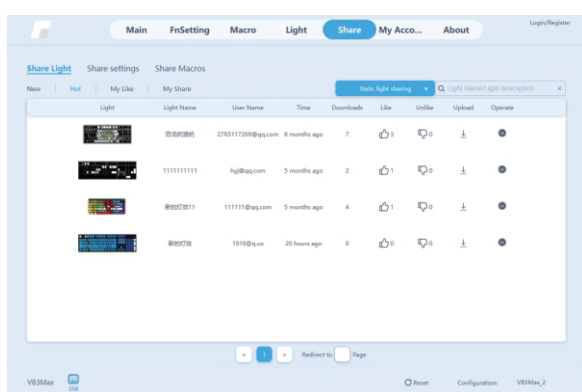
Main FnSetting Macro Light Share My Acco... About

Login/Register

Share Light Share settings Share Macros

New | Hot | My Like | My Share

Static light sharing

Light Name/Light description

| Light | Light Name | User Name | Time | Downloads | Like | Unlike | Upload | Operate |
|---|---|---|---|---|---|---|---|---|
| | 动态的游戏机 | 2765117269@qq.com | 6 months ago | 7 | 3 | 0 | | |
| | 1111111111 | hyj@qq.com | 5 months ago | 2 | 1 | 0 | | |
| | 新的灯效11 | 111111@qq.com | 5 months ago | 4 | 1 | 0 | | |
| | 新的灯效 | 1916@q.co | 20 hours ago | 0 | 0 | 0 | | |

< 1 > Redirect to Page

V83Max USB Reset Configuration: V83Max_2